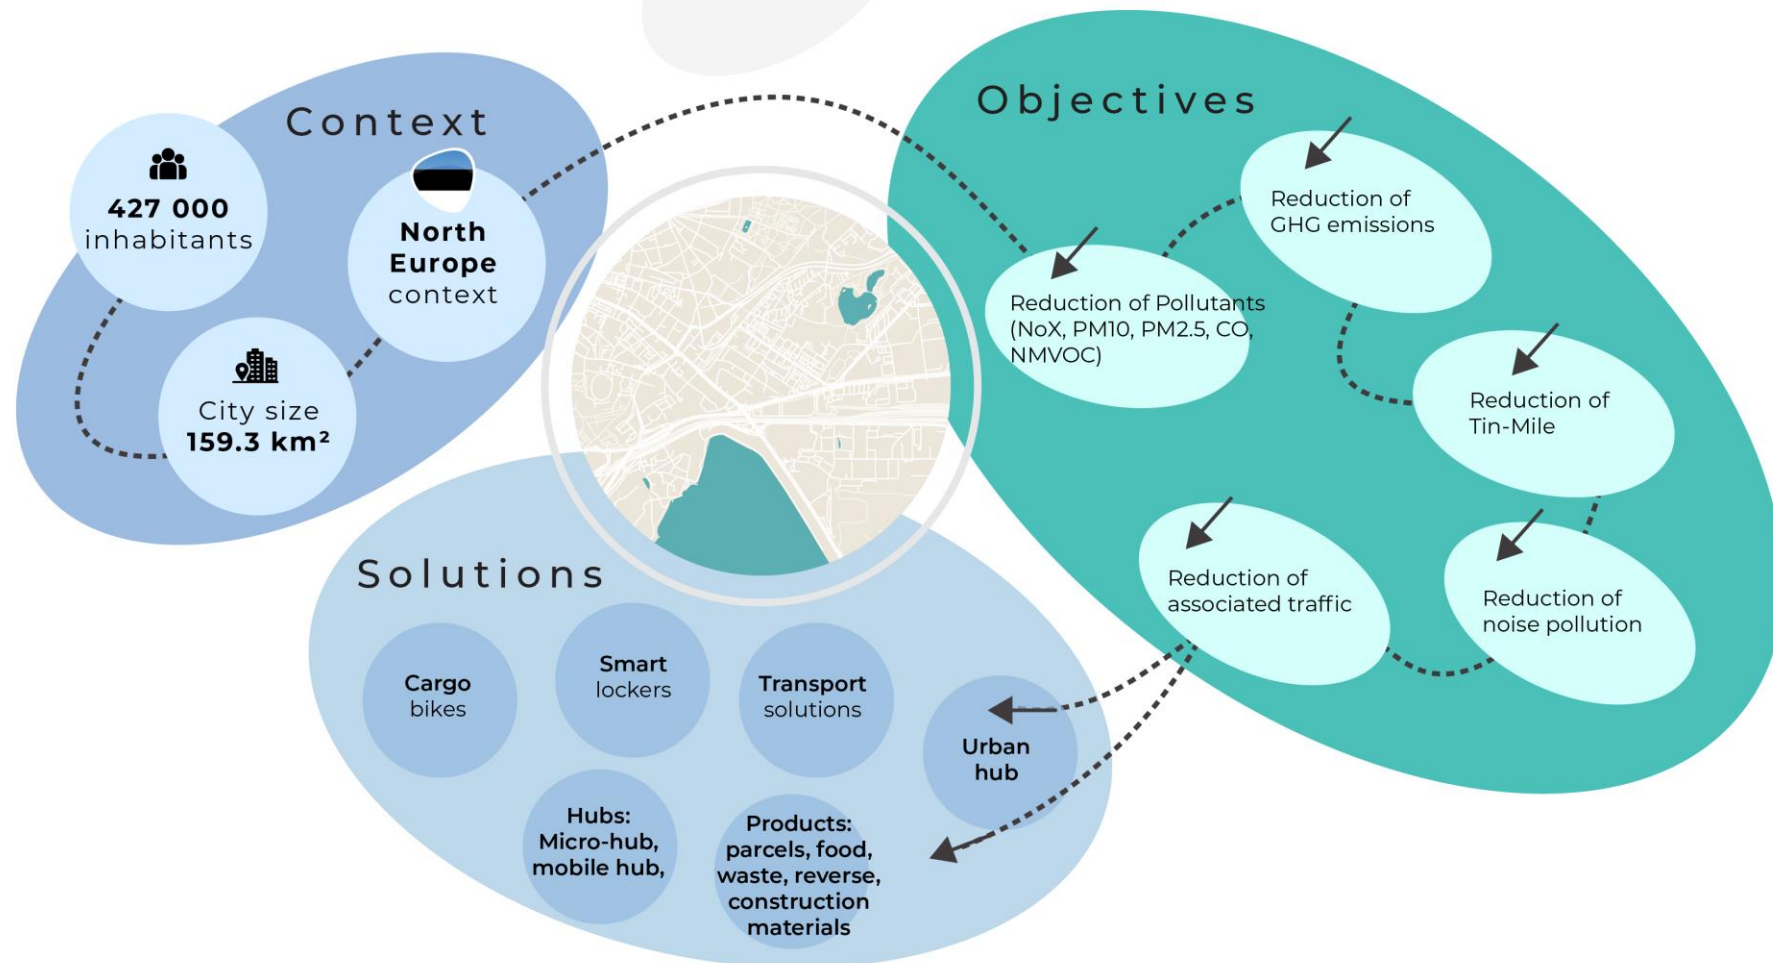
Context

427 000 inhabitants

North Europe context

City size 159.3 km²

Objectives

Reduction of GHG emissions

Reduction of Pollutants (NoX, PM10, PM2.5, CO, NMVOC)

Reduction of Tin-Mile

Reduction of associated traffic

Reduction of noise pollution

Solutions

Cargo bikes

Smart lockers

Transport solutions

Urban hub

Hubs: Micro-hub, mobile hub,

Products: parcels, food, waste, reverse, construction materials